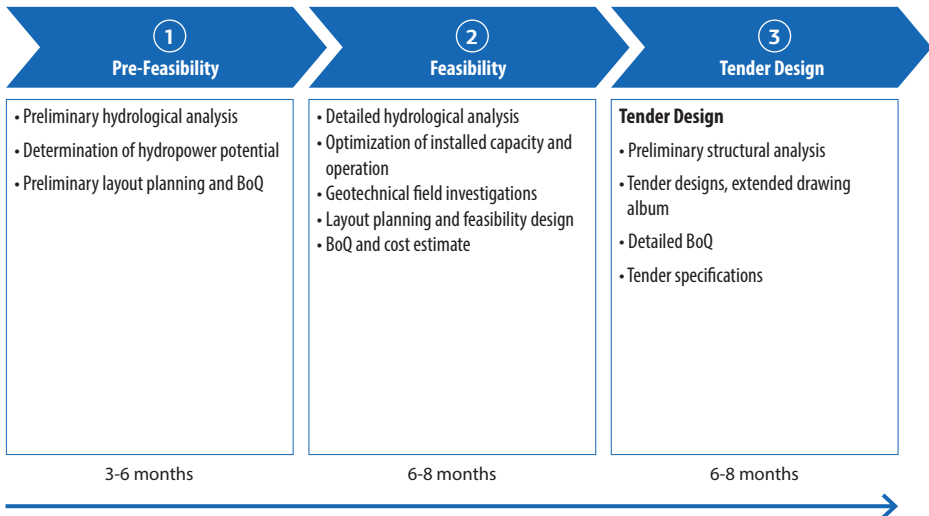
1
Pre-Feasibility

2
Feasibility

3
Tender Design

• Preliminary hydrological analysis
• Determination of hydropower potential
• Preliminary layout planning and BoQ

• Detailed hydrological analysis
• Optimization of installed capacity and operation
• Geotechnical field investigations
• Layout planning and feasibility design
• BoQ and cost estimate

Tender Design
• Preliminary structural analysis
• Tender designs, extended drawing album
• Detailed BoQ
• Tender specifications

3-6 months

6-8 months

6-8 months